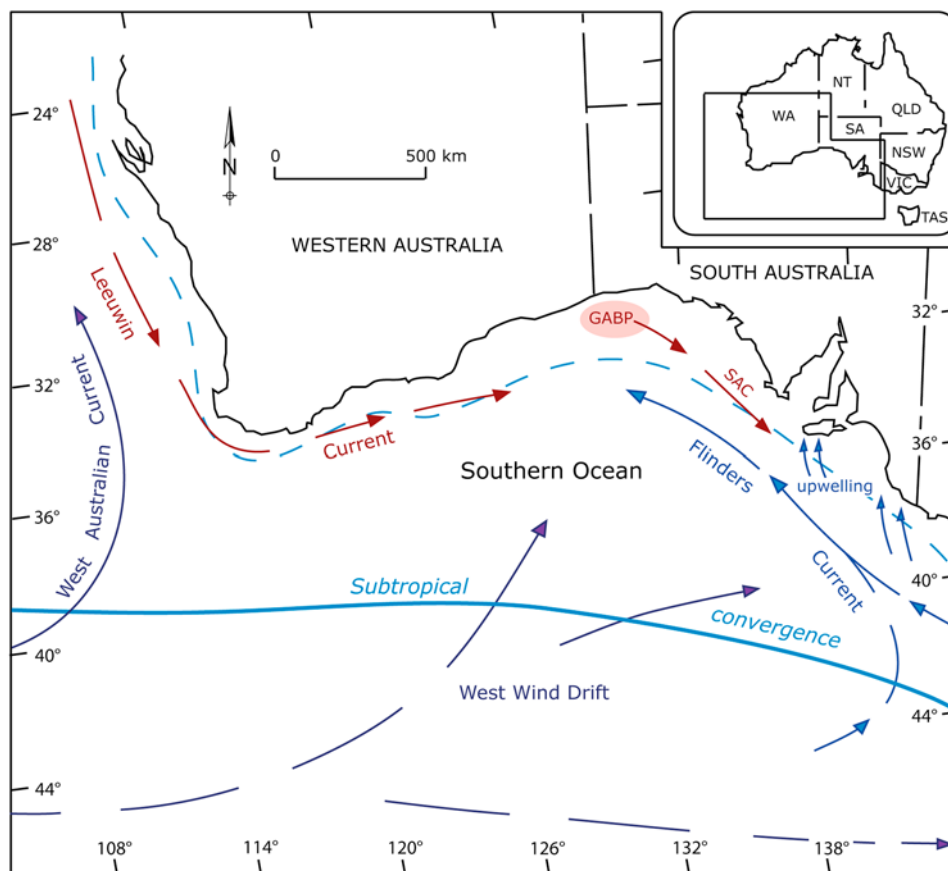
WA
NT
SA
QLD
NSW
VIC
TAS

N
0 500 km

24°
28°
32°
36°
40°
44°

WESTERN AUSTRALIA
SOUTH AUSTRALIA

32°
36°
40°
44°

Leeuwin
Current
West Australian Current
GABP
SAC
Flinders Current
upwelling
Southern Ocean
Subtropical convergence
West Wind Drift

108°
114°
120°
126°
132°
138°